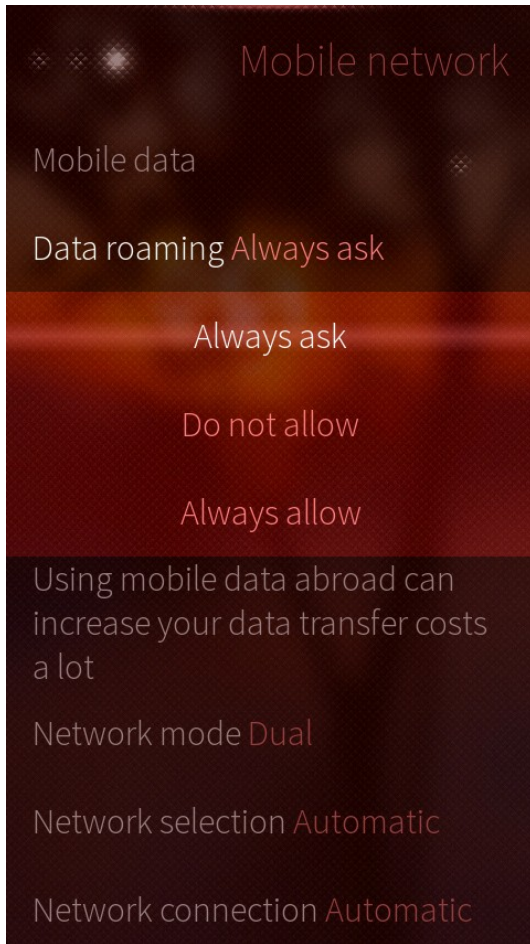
Mobile network

Mobile data

Data roaming Always ask

Always ask

Do not allow

Always allow

Using mobile data abroad can increase your data transfer costs a lot

Network mode Dual

Network selection Automatic

Network connection Automatic